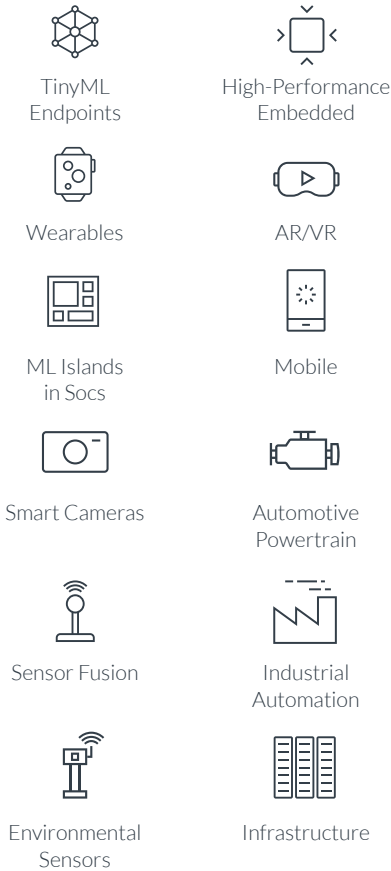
TinyML Endpoints

High-Performance Embedded

Wearables

AR/VR

ML Islands in Socs

Mobile

Smart Cameras

Automotive Powertrain

Sensor Fusion

Industrial Automation

Environmental Sensors

Infrastructure